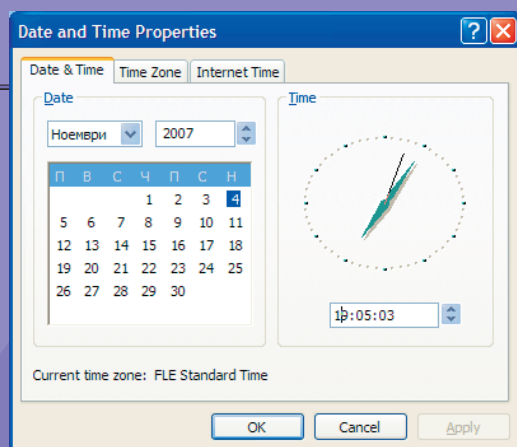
Date and Time Properties

Date & Time | Time Zone | Internet Time

Date

Ноември | 2007

| П | В | С | Ч | П | С | Н |
|---|---|---|---|---|---|---|
| | | | 1 | 2 | 3 | 4 |
| 5 | 6 | 7 | 8 | 9 | 10 | 11 |
| 12 | 13 | 14 | 15 | 16 | 17 | 18 |
| 19 | 20 | 21 | 22 | 23 | 24 | 25 |
| 26 | 27 | 28 | 29 | 30 | | |

Time

1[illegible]:05:03

Current time zone: FLE Standard Time

OK | Cancel | Apply